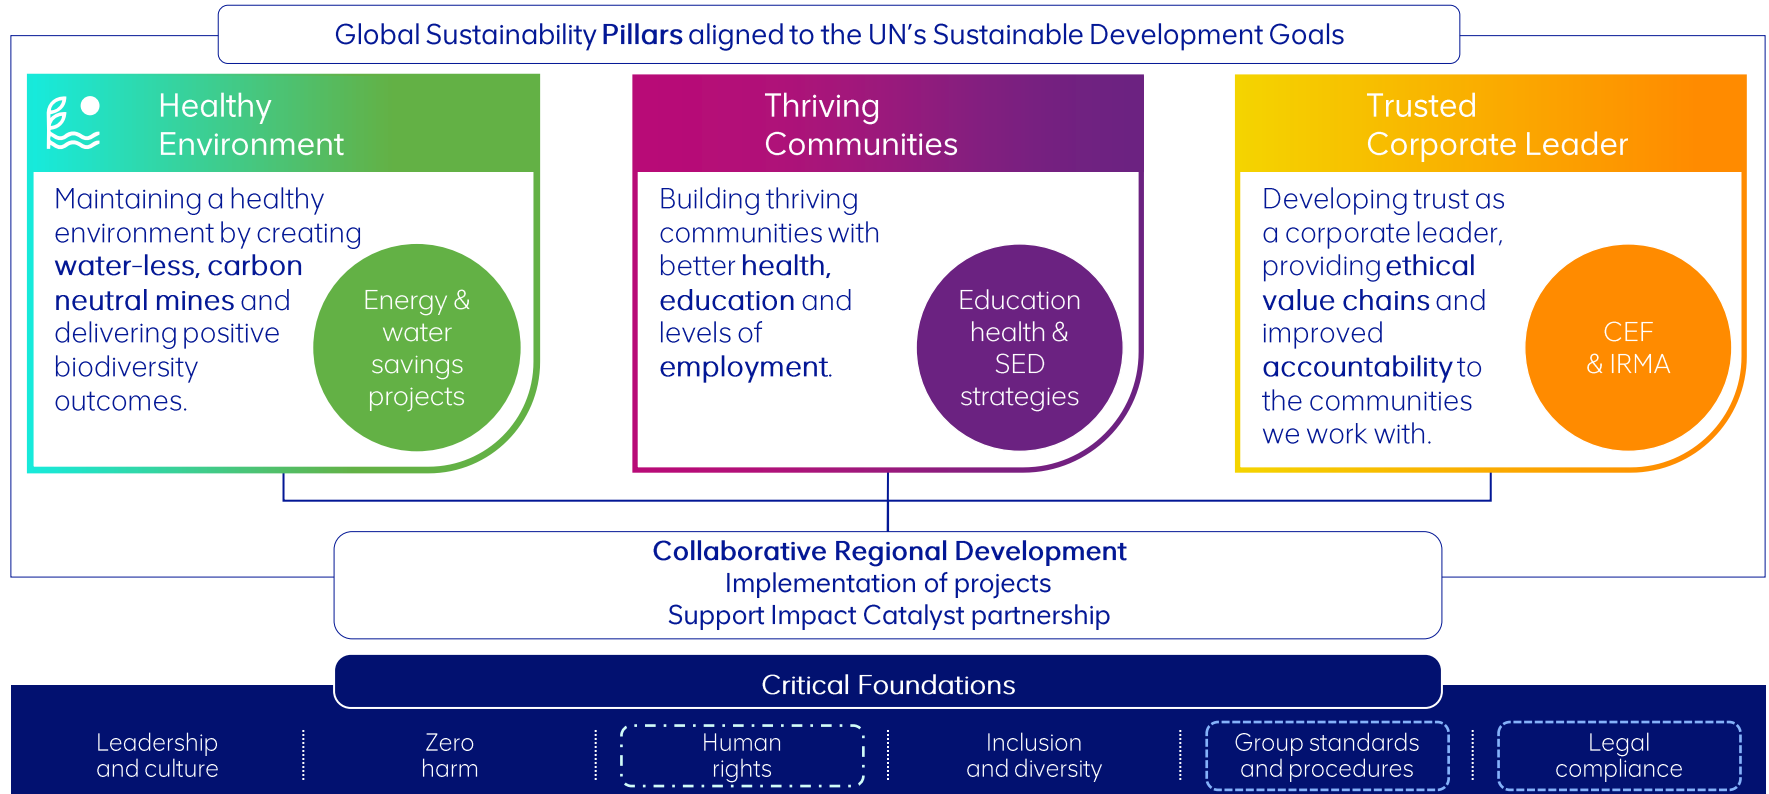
Global Sustainability Pillars aligned to the UN's Sustainable Development Goals

Healthy Environment

Maintaining a healthy environment by creating water-less, carbon neutral mines and delivering positive biodiversity outcomes.

Energy & water savings projects

Thriving Communities

Building thriving communities with better health, education and levels of employment.

Education health & SED strategies

Trusted Corporate Leader

Developing trust as a corporate leader, providing ethical value chains and improved accountability to the communities we work with.

CEF & IRMA

Collaborative Regional Development
Implementation of projects
Support Impact Catalyst partnership

Critical Foundations

Leadership and culture

Zero harm

Human rights

Inclusion and diversity

Group standards and procedures

Legal compliance